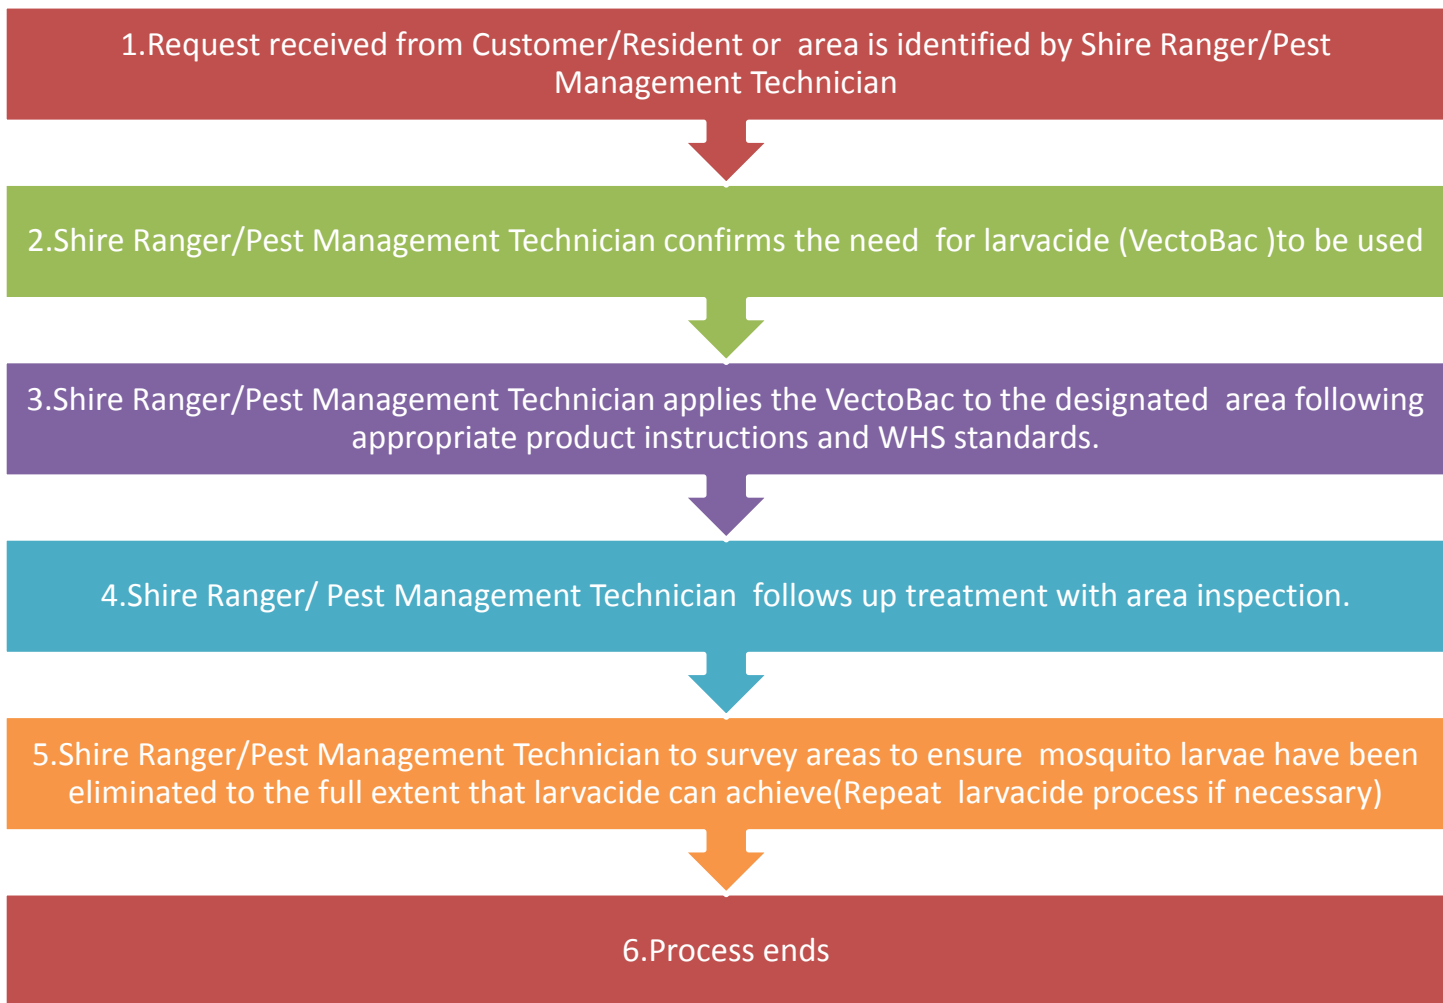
1.Request received from Customer/Resident or area is identified by Shire Ranger/Pest Management Technician

2.Shire Ranger/Pest Management Technician confirms the need for larvacide (VectoBac )to be used

3.Shire Ranger/Pest Management Technician applies the VectoBac to the designated area following appropriate product instructions and WHS standards.

4.Shire Ranger/ Pest Management Technician follows up treatment with area inspection.

5.Shire Ranger/Pest Management Technician to survey areas to ensure mosquito larvae have been eliminated to the full extent that larvacide can achieve(Repeat larvacide process if necessary)

6.Process ends